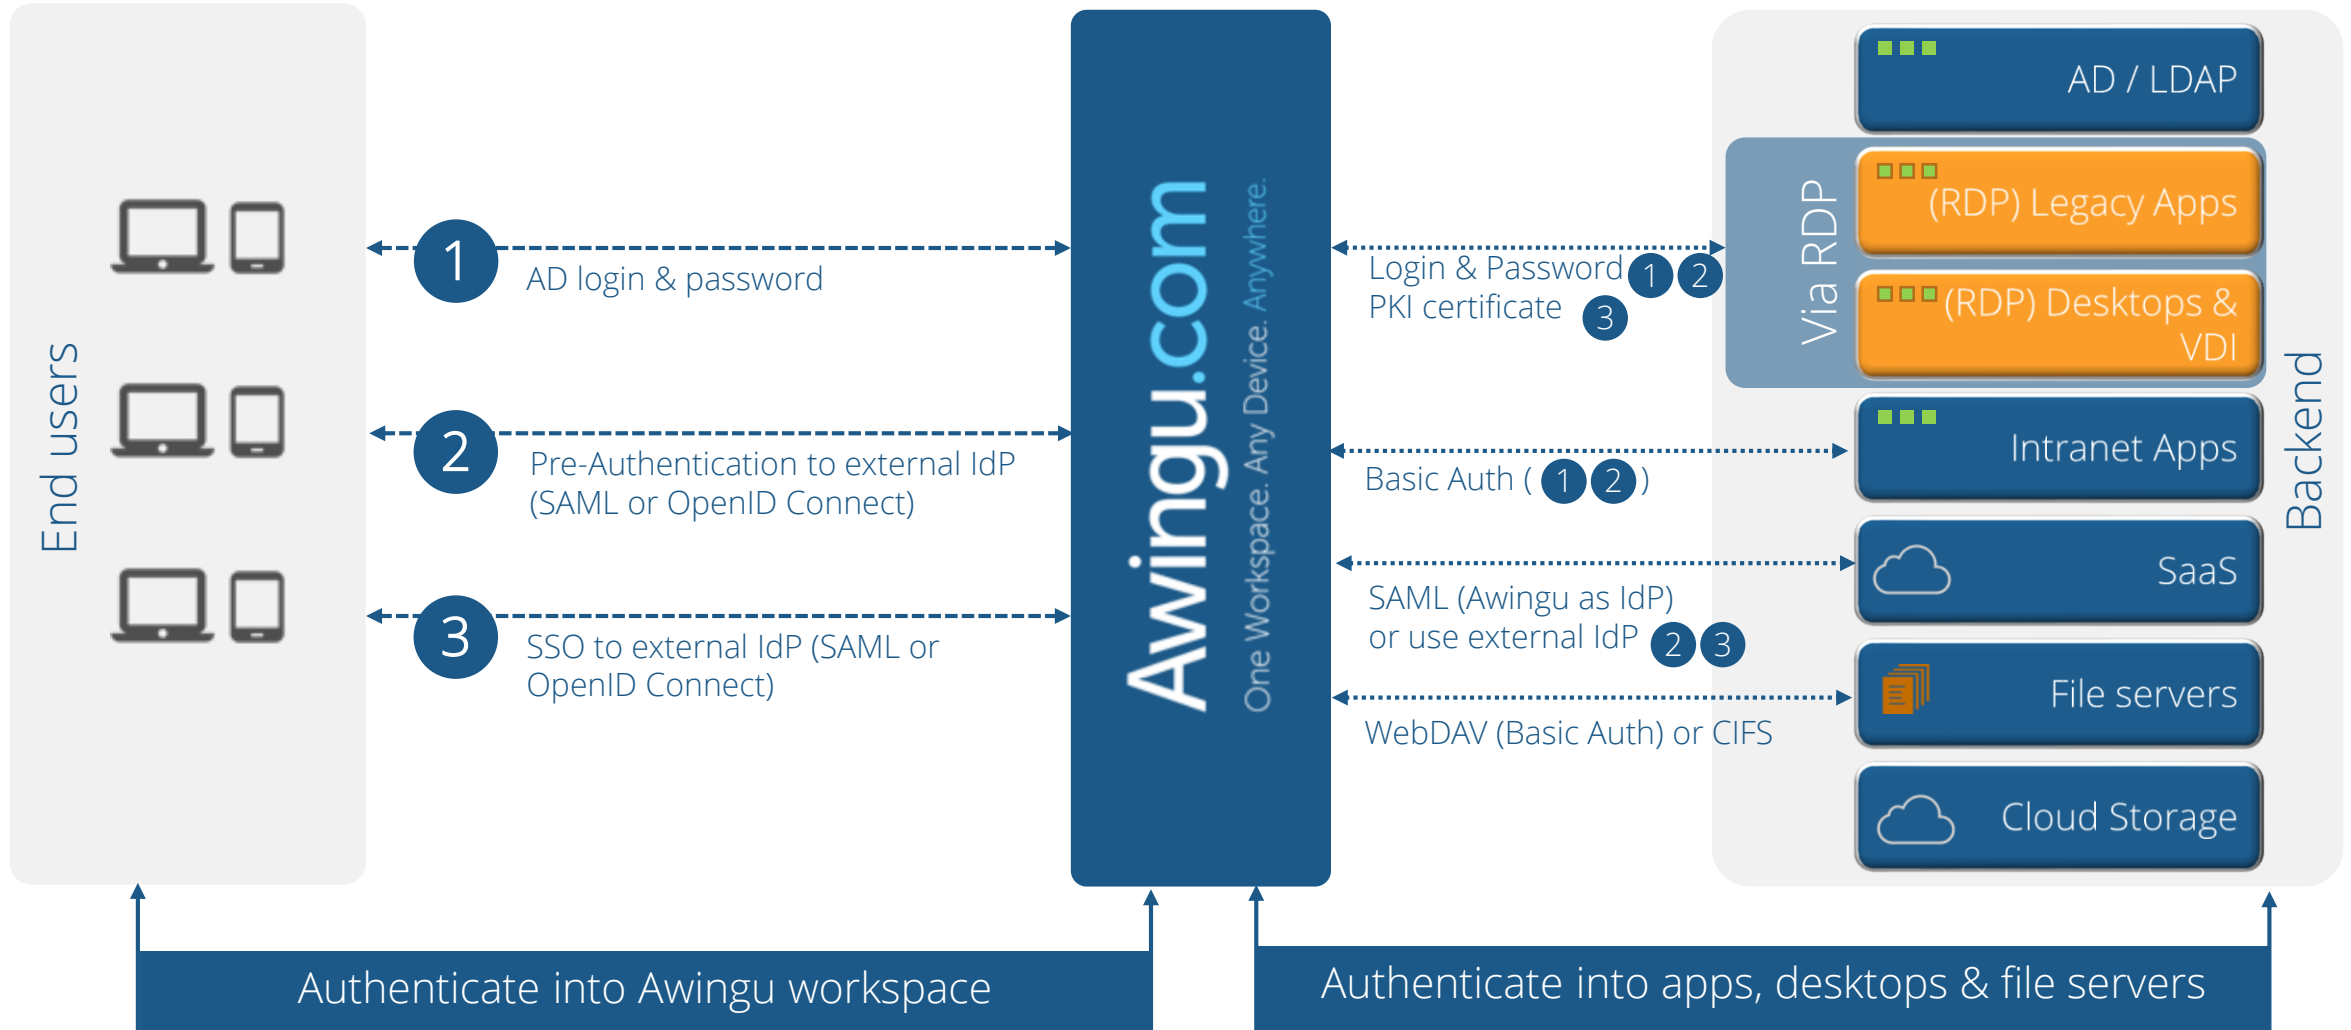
End users

1 AD login & password

2 Pre-Authentication to external IdP (SAML or OpenID Connect)

3 SSO to external IdP (SAML or OpenID Connect)

Awingu.com
One Workspace. Any Device. Anywhere.

Login & Password 1 2
PKI certificate 3

Basic Auth ( 1 2 )

SAML (Awingu as IdP) or use external IdP 2 3

WebDAV (Basic Auth) or CIFS

AD / LDAP

Via RDP

(RDP) Legacy Apps

(RDP) Desktops & VDI

Intranet Apps

SaaS

File servers

Cloud Storage

Backend

Authenticate into Awingu workspace

Authenticate into apps, desktops & file servers